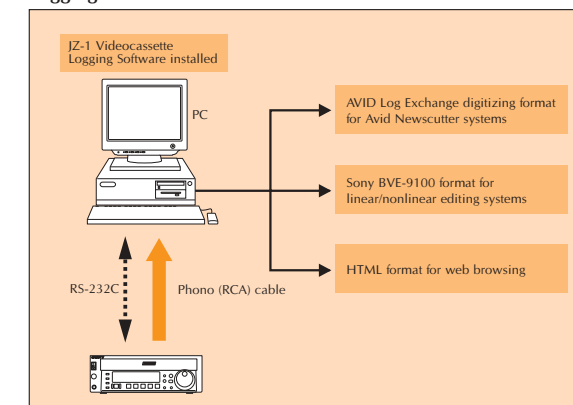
JZ-1 Videocassette Logging Software installed

PC

AVID Log Exchange digitizing format for Avid Newscutter systems

Sony BVE-9100 format for linear/nonlinear editing systems

HTML format for web browsing

RS-232C

Phono (RCA) cable